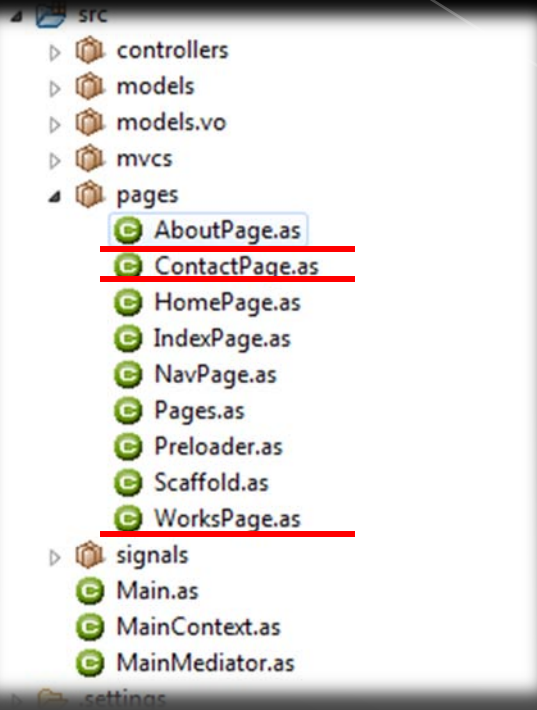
src
controllers
models
models.vo
mvcs
pages
AboutPage.as
ContactPage.as
HomePage.as
IndexPage.as
NavPage.as
Pages.as
Preloader.as
Scaffold.as
WorksPage.as
signals
Main.as
MainContext.as
MainMediator.as
.settings